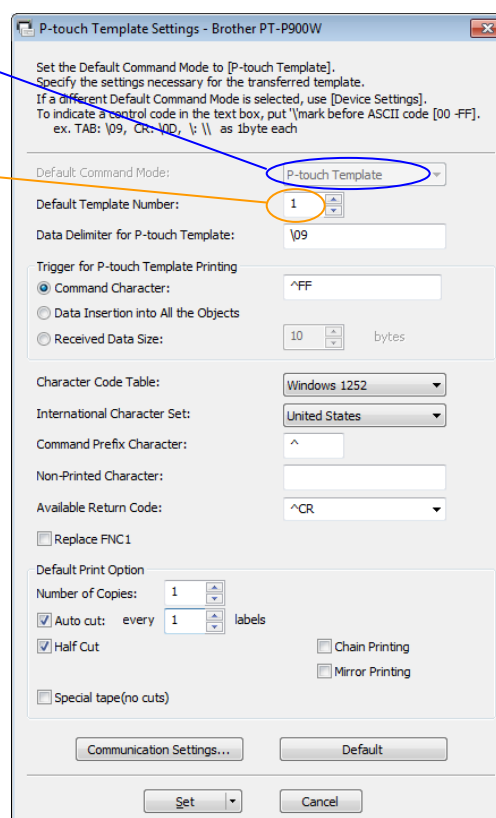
P-touch Template Settings - Brother PT-P900W

Set the Default Command Mode to [P-touch Template].
Specify the settings necessary for the transferred template.
If a different Default Command Mode is selected, use [Device Settings].
To indicate a control code in the text box, put '\mark before ASCII code [00 -FF].
ex. TAB: \09, CR: \0D, \: \\ as 1byte each

Default Command Mode: P-touch Template

Default Template Number: 1

Data Delimiter for P-touch Template: \09

Trigger for P-touch Template Printing

Command Character: ^FF

Data Insertion into All the Objects

Received Data Size: 10 bytes

Character Code Table: Windows 1252

International Character Set: United States

Command Prefix Character: ^

Non-Printed Character:

Available Return Code: ^CR

Replace FNC1

Default Print Option

Number of Copies: 1

Auto cut: every 1 labels

Half Cut

Chain Printing

Mirror Printing

Special tape(no cuts)

Communication Settings...

Default

Set

Cancel